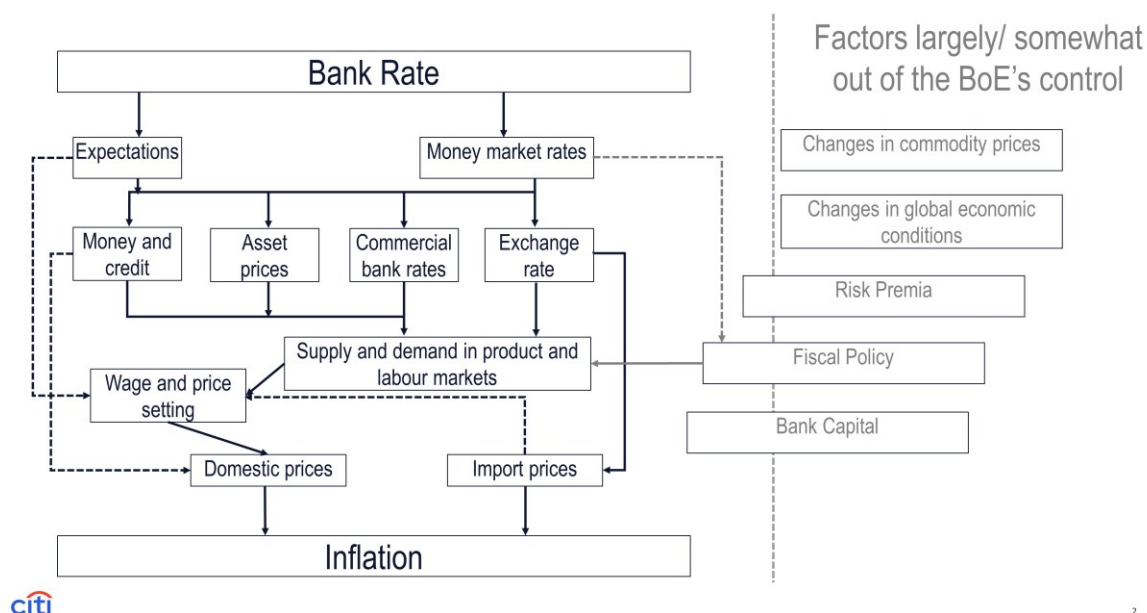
Bank Rate

Expectations

Money market rates

Money and credit

Asset prices

Commercial bank rates

Exchange rate

Supply and demand in product and labour markets

Wage and price setting

Domestic prices

Import prices

Inflation

Factors largely/ somewhat out of the BoE's control

Changes in commodity prices

Changes in global economic conditions

Risk Premia

Fiscal Policy

Bank Capital

citi

2